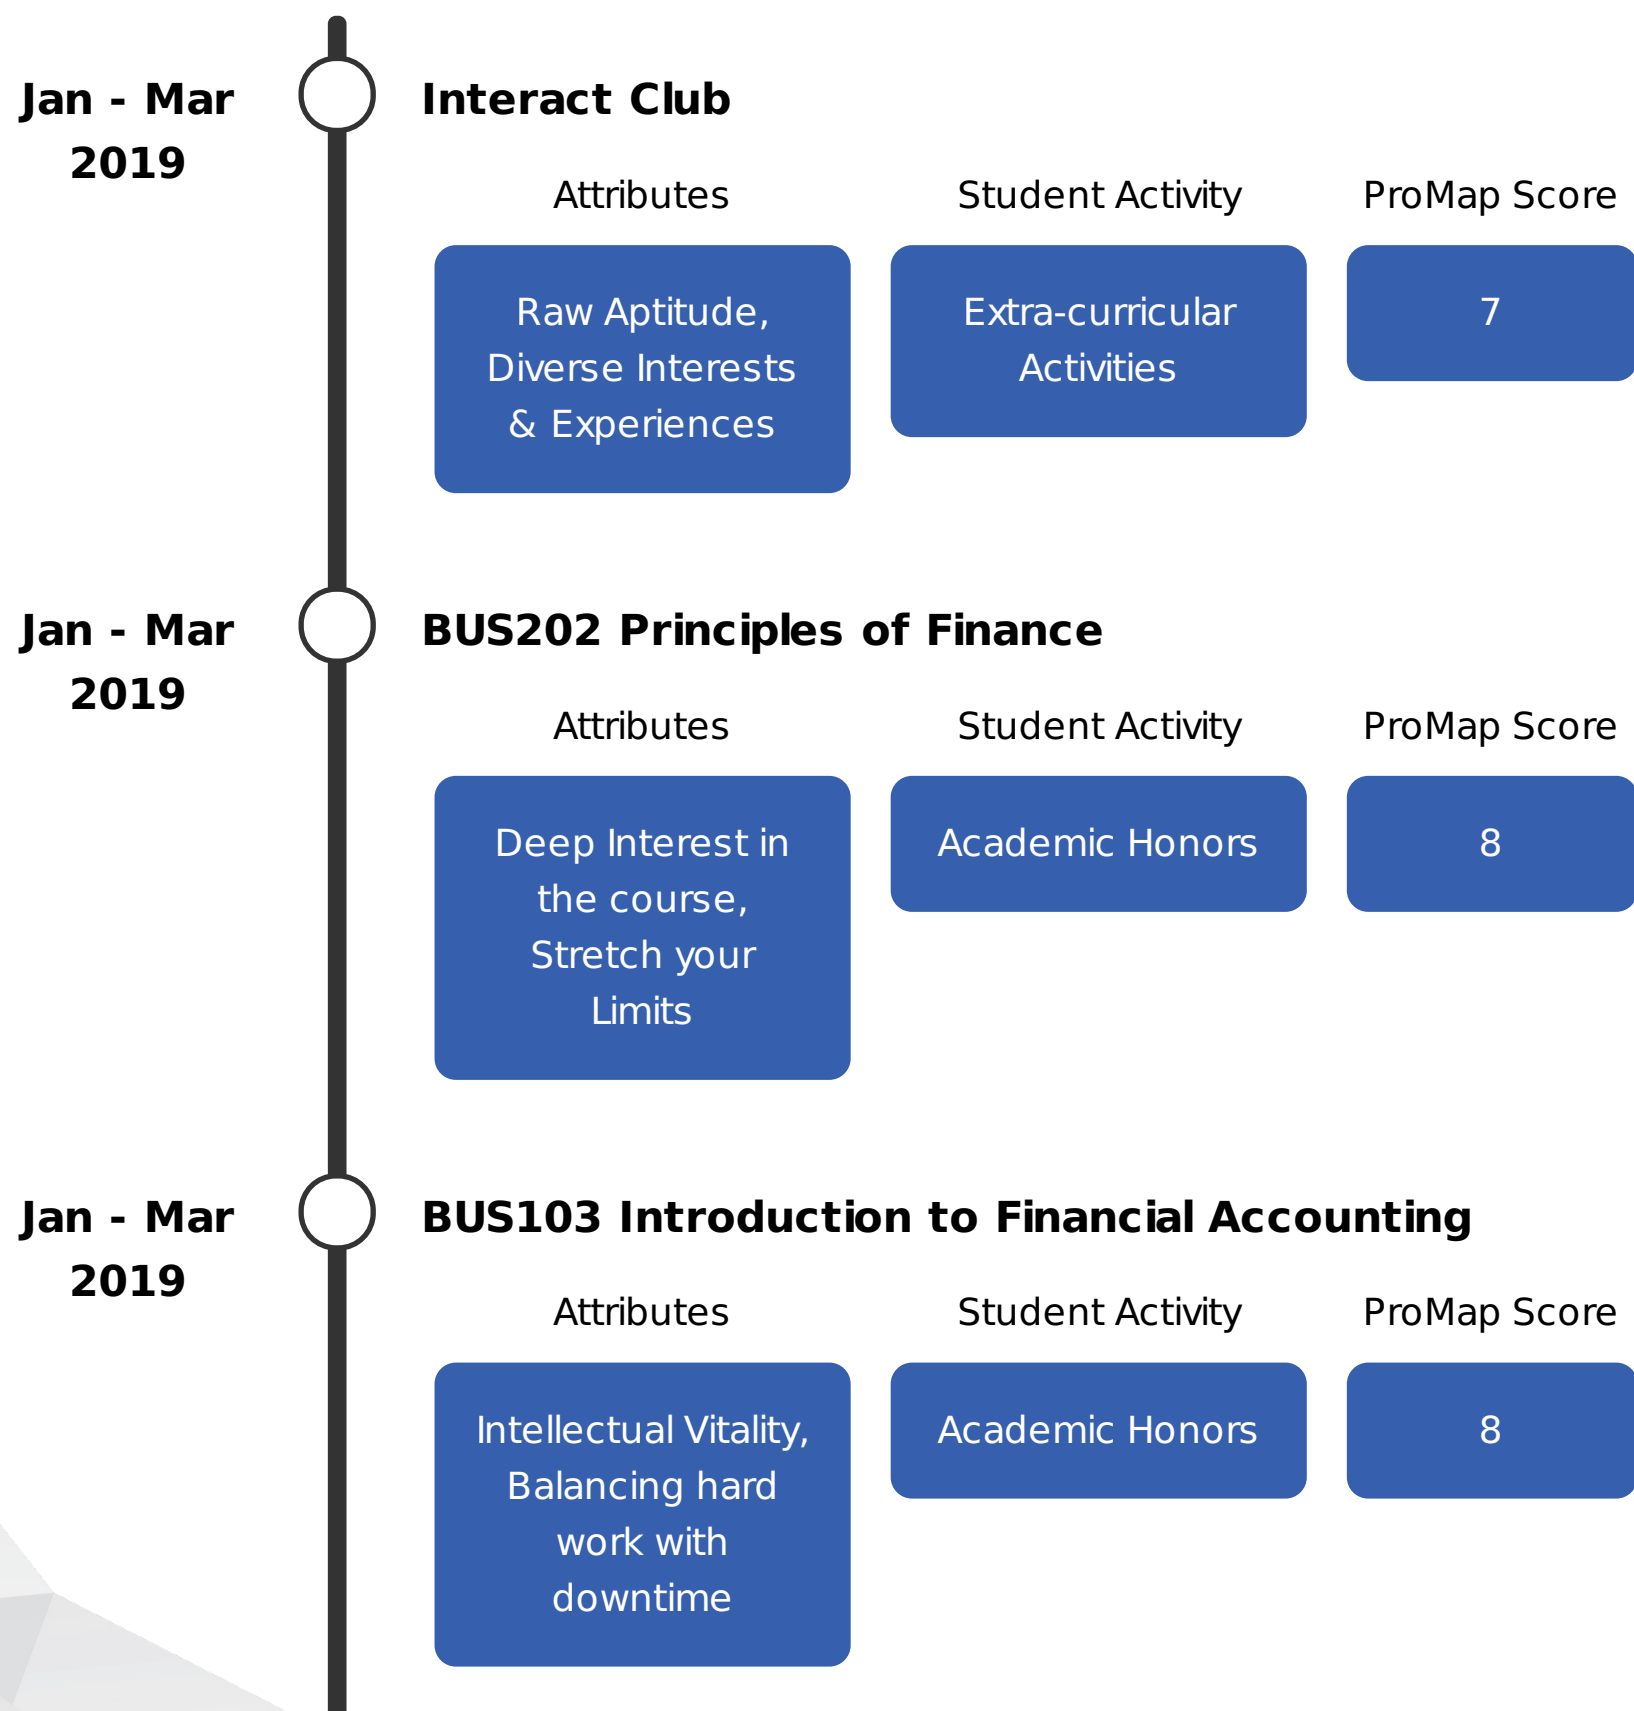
Jan - Mar 2019

Interact Club

Attributes

Student Activity

ProMap Score

Raw Aptitude, Diverse Interests & Experiences

Extra-curricular Activities

7

Jan - Mar 2019

BUS202 Principles of Finance

Attributes

Student Activity

ProMap Score

Deep Interest in the course, Stretch your Limits

Academic Honors

8

Jan - Mar 2019

BUS103 Introduction to Financial Accounting

Attributes

Student Activity

ProMap Score

Intellectual Vitality, Balancing hard work with downtime

Academic Honors

8